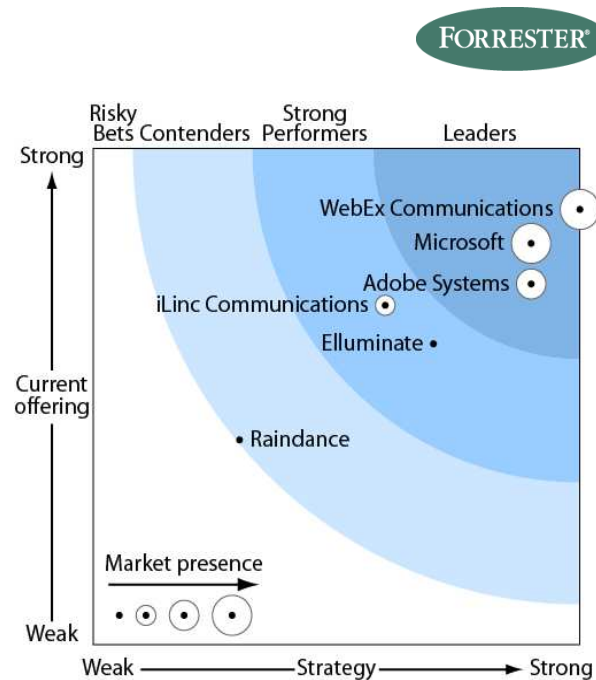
FORRESTER®

Risky Bets Contenders Strong Performers Leaders

Strong

Current offering

Weak

WebEx Communications

Microsoft

Adobe Systems

iLinc Communications

Elluminate

Raindance

Market presence

Weak Strategy Strong